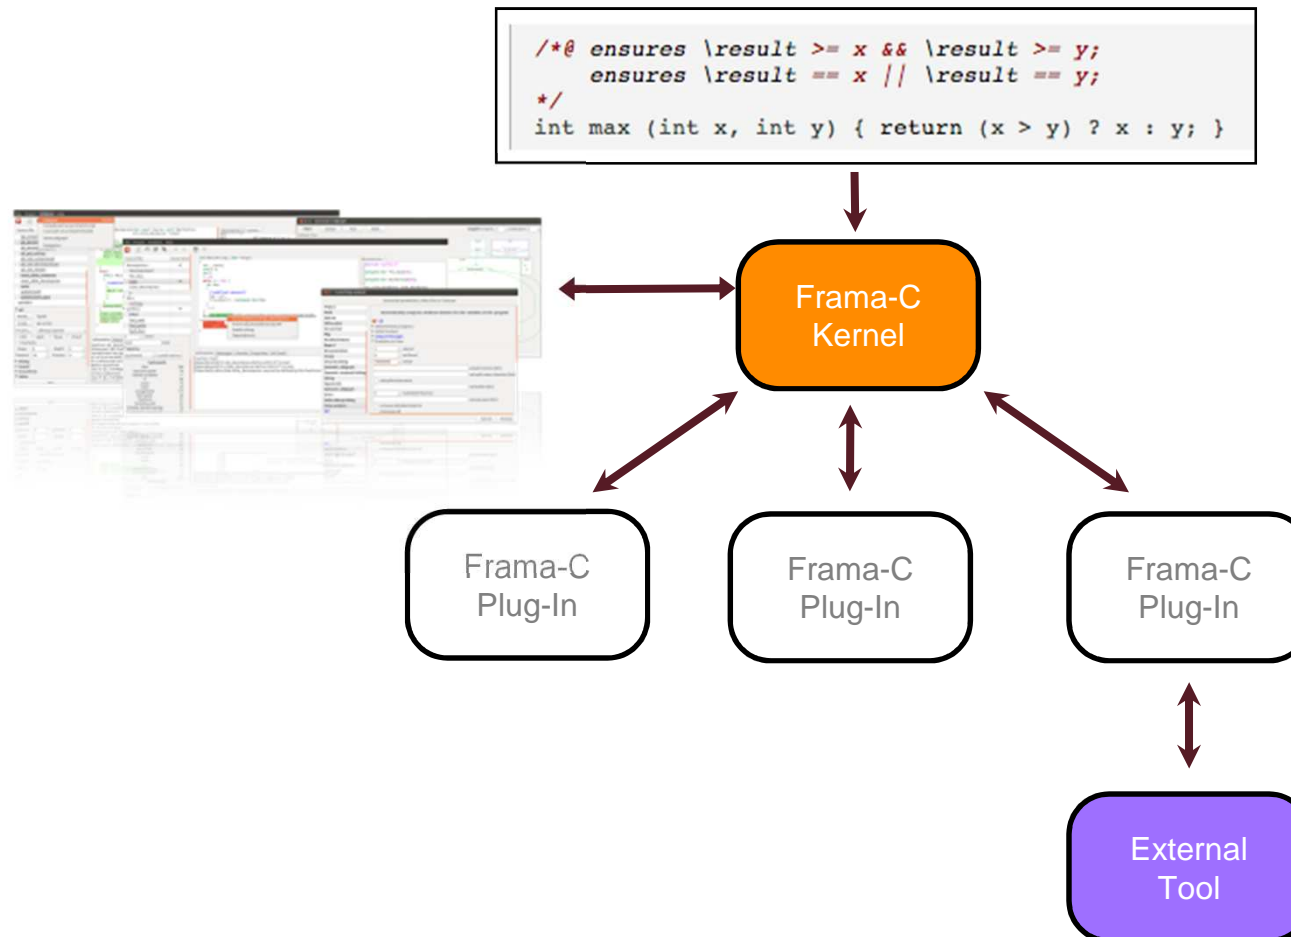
/*@ ensures \result >= x && \result >= y;
    ensures \result == x || \result == y;
*/
int max (int x, int y) { return (x > y) ? x : y; }

Frama-C Kernel

Frama-C Plug-In

Frama-C Plug-In

Frama-C Plug-In

External Tool